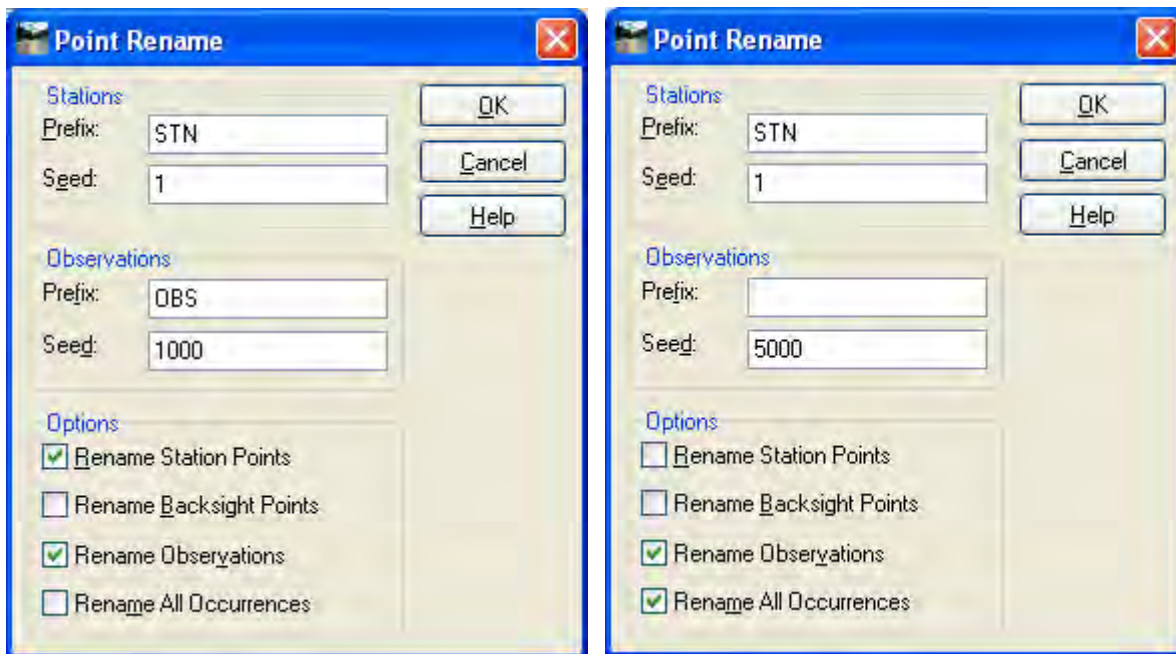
Point Rename

Stations
Prefix: STN
Seed: 1

OK
Cancel
Help

Observations
Prefix: OBS
Seed: 1000

Options
☑ Rename Station Points
☐ Rename Backsight Points
☑ Rename Observations
☐ Rename All Occurrences

Point Rename

Stations
Prefix: STN
Seed: 1

OK
Cancel
Help

Observations
Prefix:
Seed: 5000

Options
☐ Rename Station Points
☐ Rename Backsight Points
☑ Rename Observations
☑ Rename All Occurrences